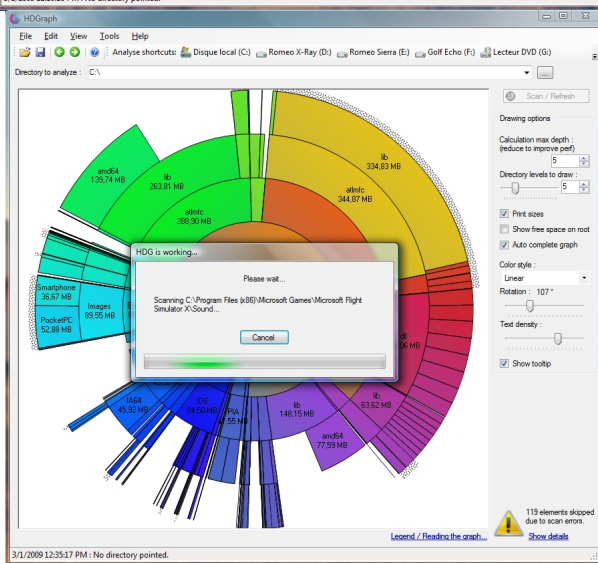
HDGraph

File Edit View Tools Help

Analyse shortcuts: Disque local (C:) Romeo X-Ray (D:) Romeo Sierra (E:) Golf Echo (F:) Lecteur DVD (G:)

Directory to analyze : C:\

Scan / Refresh

Drawing options

Calculation max depth : (reduce to improve perf)

5

Directory levels to draw :

5

Print sizes

Show free space on root

Auto complete graph

Color style :

Linear

Rotation : 107 °

Text density :

Show tooltip

amd64
139,74 MB

lib
263,81 MB

atlmfc
288,90 MB

lib
334,83 MB

atlmfc
344,87 MB

Smartphone
36,67 MB

PocketPC
52,88 MB

Images
89,55 MB

IA64
45,92 MB

IDE
84,50 MB

PIA
47,55 MB

lib
148,15 MB

lib
63,62 MB

amd64
77,59 MB

36 MB

HDG is working...

Please wait...

Scanning C:\Program Files (x86)\Microsoft Games\Microsoft Flight Simulator X\Sound...

Cancel

119 elements skipped due to scan errors.

Show details

Legend / Reading the graph...

3/1/2009 12:35:17 PM : No directory pointed.